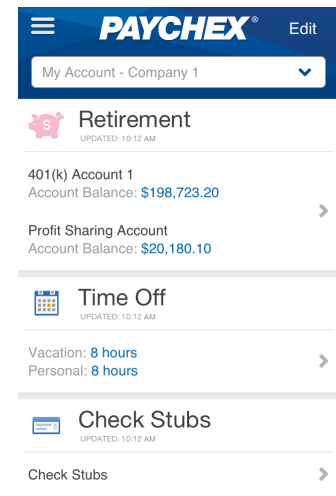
PAYCHEX® Edit

My Account - Company 1

Retirement
UPDATED: 10:12 AM

401(k) Account 1
Account Balance: $198,723.20

Profit Sharing Account
Account Balance: $20,180.10

Time Off
UPDATED: 10:12 AM

Vacation: 8 hours
Personal: 8 hours

Check Stubs
UPDATED: 10:12 AM

Check Stubs